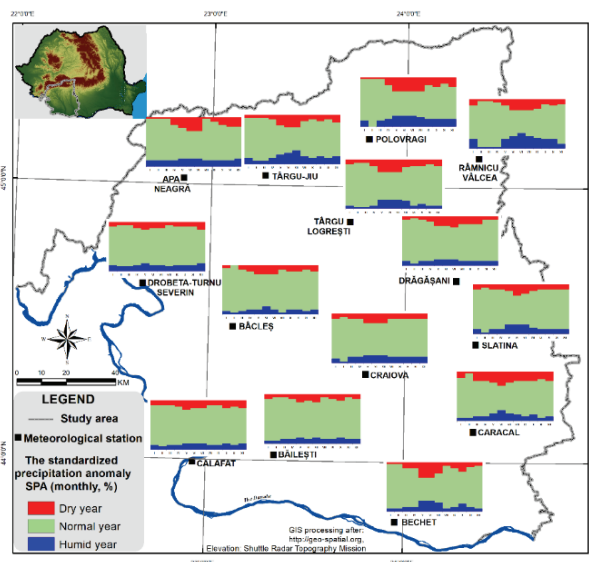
22°0'0"E
23°0'0"E
24°0'0"E
45°0'0"N
44°0'0"N

POLOVRAGI
RÂMNICU VÂLCEA
APA NEAGRĂ
TÂRGU-JIU
TÂRGU LOGREȘTI
DRĂGĂȘANI
DROBETA-TURNU SEVERIN
BĂCLEȘ
SLATINA
CRAIOVA
CARACAL
CALAFAT
BĂILEȘTI
BECHET

0 10 20 40 KM

N
S
W
E

LEGEND
Study area
Meteorological station
The standardized precipitation anomaly SPA (monthly, %)
Dry year
Normal year
Humid year

R. Dunarea

GIS processing after: http://geo-spatial.org, Elevation: Shuttle Radar Topography Mission